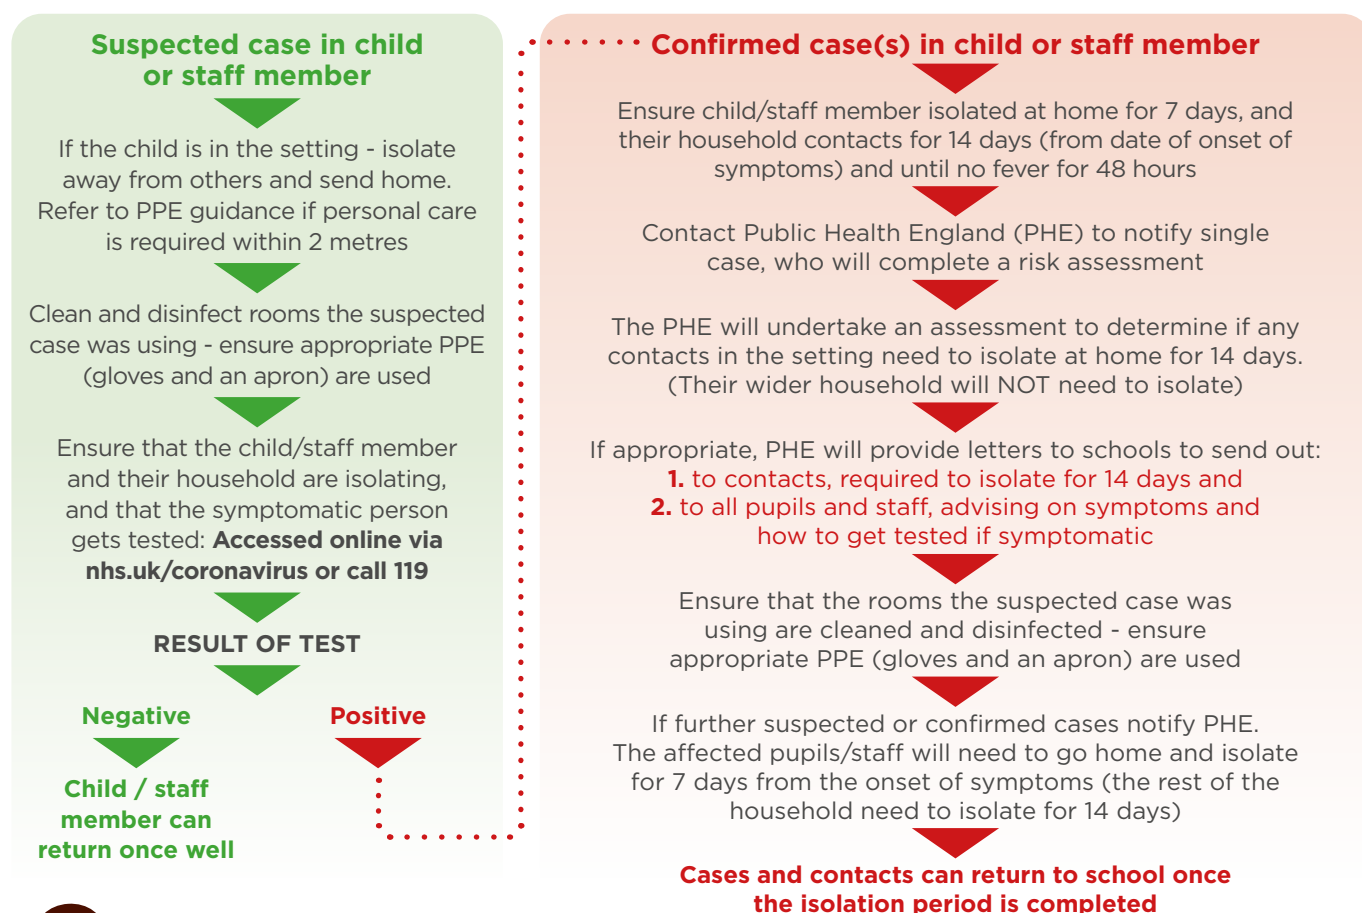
Suspected case in child or staff member

If the child is in the setting - isolate away from others and send home. Refer to PPE guidance if personal care is required within 2 metres

Clean and disinfect rooms the suspected case was using - ensure appropriate PPE (gloves and an apron) are used

Ensure that the child/staff member and their household are isolating, and that the symptomatic person gets tested: **Accessed online via nhs.uk/coronavirus or call 119**

RESULT OF TEST

Negative

Child / staff member can return once well

Positive

Confirmed case(s) in child or staff member

Ensure child/staff member isolated at home for 7 days, and their household contacts for 14 days (from date of onset of symptoms) and until no fever for 48 hours

Contact Public Health England (PHE) to notify single case, who will complete a risk assessment

The PHE will undertake an assessment to determine if any contacts in the setting need to isolate at home for 14 days. (Their wider household will NOT need to isolate)

If appropriate, PHE will provide letters to schools to send out:
**1.** to contacts, required to isolate for 14 days and
**2.** to all pupils and staff, advising on symptoms and how to get tested if symptomatic

Ensure that the rooms the suspected case was using are cleaned and disinfected - ensure appropriate PPE (gloves and an apron) are used

If further suspected or confirmed cases notify PHE. The affected pupils/staff will need to go home and isolate for 7 days from the onset of symptoms (the rest of the household need to isolate for 14 days)

Cases and contacts can return to school once the isolation period is completed